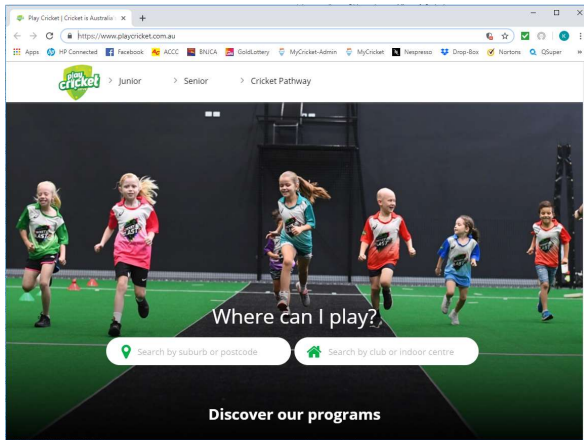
Play Cricket | Cricket is Australia's ×

https://www.playcricket.com.au

Apps HP Connected Facebook ACCC BNJCA GoldLottery MyCricket-Admin MyCricket Nespresso Drop-Box Nortons QSuper »

play cricket

> Junior > Senior > Cricket Pathway

Where can I play?

Search by suburb or postcode

Search by club or indoor centre

Discover our programs